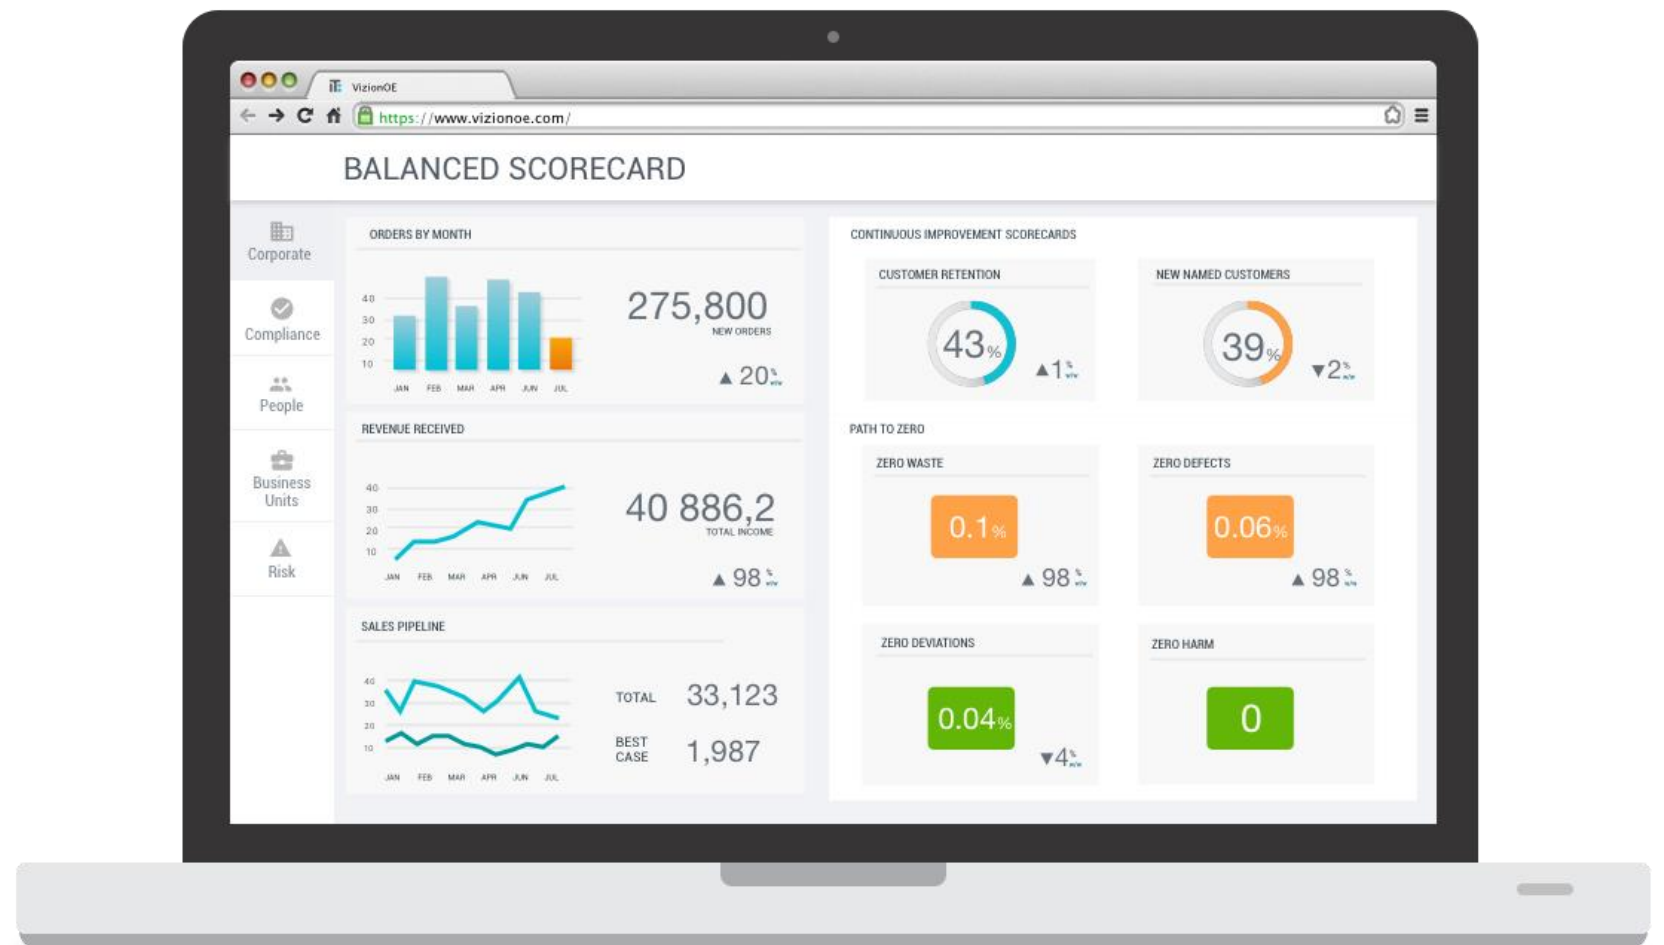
VizionOE

https://www.vizionoe.com/

BALANCED SCORECARD

Corporate

Compliance

People

Business Units

Risk

ORDERS BY MONTH

40
30
20
10

JAN FEB MAR APR JUN JUL

275,800
NEW ORDERS

▲ 20%

REVENUE RECEIVED

40
30
20
10

JAN FEB MAR APR JUN JUL

40 886,2
TOTAL INCOME

▲ 98%

SALES PIPELINE

40
30
20
10

JAN FEB MAR APR JUN JUL

TOTAL 33,123

BEST CASE 1,987

CONTINUOUS IMPROVEMENT SCORECARDS

CUSTOMER RETENTION

43%

▲1%

NEW NAMED CUSTOMERS

39%

▼2%

PATH TO ZERO

ZERO WASTE

0.1%

▲ 98%

ZERO DEFECTS

0.06%

▲ 98%

ZERO DEVIATIONS

0.04%

▼4%

ZERO HARM

0